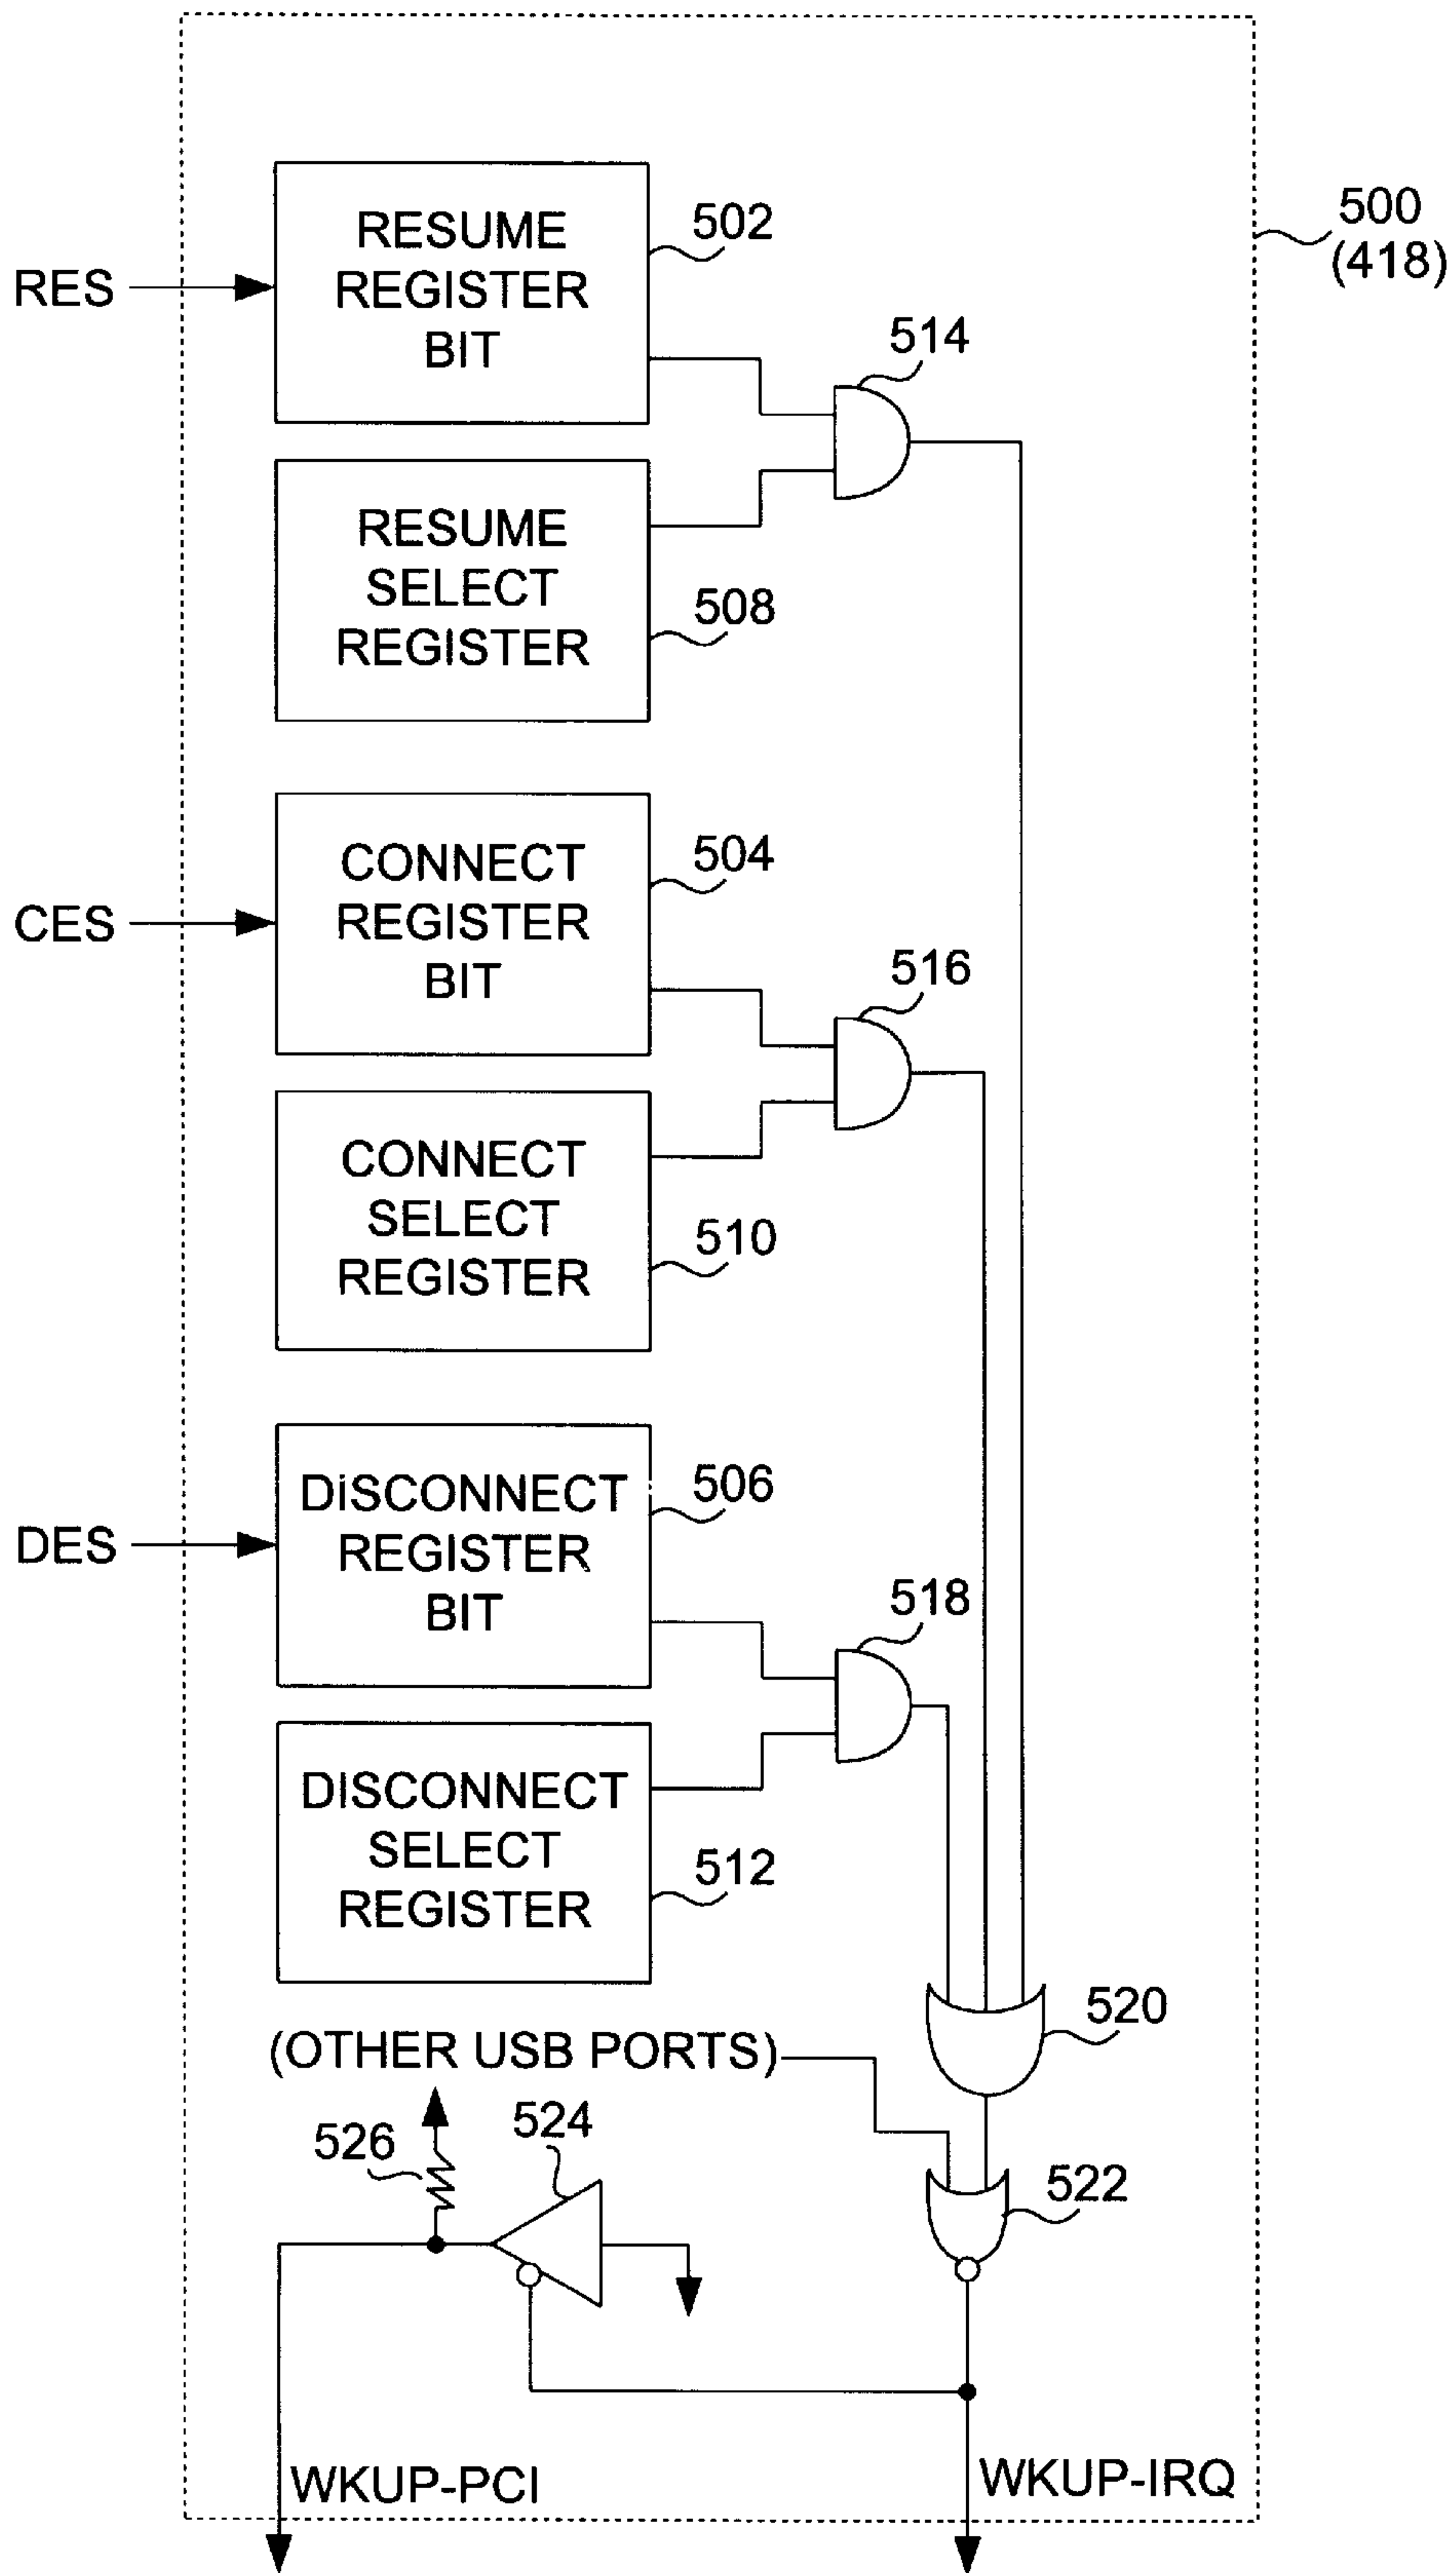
500
(418)

RES

RESUME REGISTER BIT

502

514

RESUME SELECT REGISTER

508

CES

CONNECT REGISTER BIT

504

516

CONNECT SELECT REGISTER

510

DES

DiSCONNECT REGISTER BIT

506

518

DISCONNECT SELECT REGISTER

512

520

(OTHER USB PORTS)

526

524

522

WKUP-PCI

WKUP-IRQ